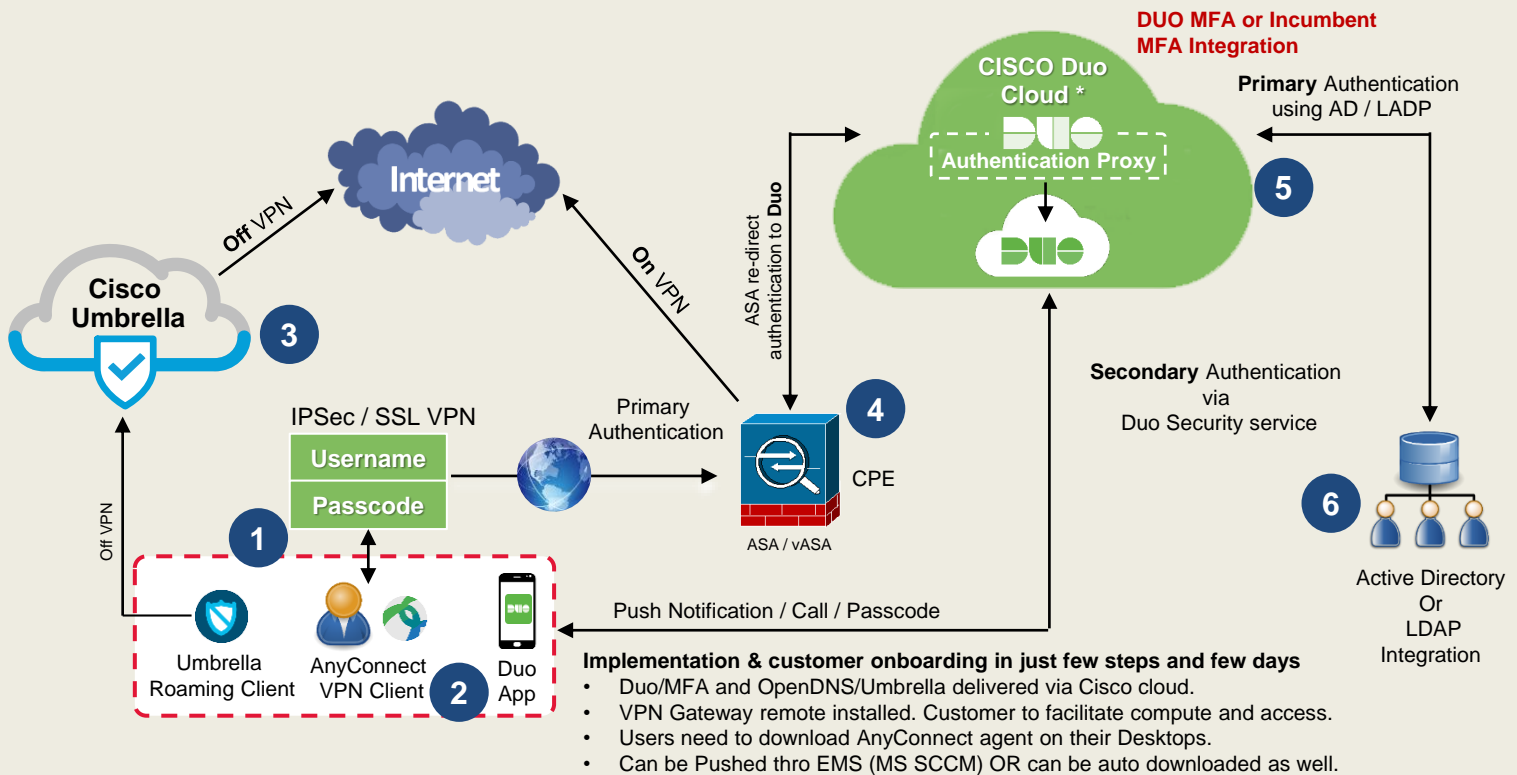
DUO MFA or Incumbent MFA Integration

CISCO Duo Cloud *

DUO

Authentication Proxy

DUO

Primary Authentication using AD / LADP

5

Internet

Off VPN

On VPN

ASA re-direct authentication to Duo

Cisco Umbrella

3

IPSec / SSL VPN

Username

Passcode

Primary Authentication

4

CPE

ASA / vASA

Secondary Authentication via Duo Security service

6

Active Directory Or LDAP Integration

Off VPN

1

DUO

Umbrella Roaming Client

AnyConnect VPN Client

2

Duo App

Push Notification / Call / Passcode

Implementation & customer onboarding in just few steps and few days

- Duo/MFA and OpenDNS/Umbrella delivered via Cisco cloud.
- VPN Gateway remote installed. Customer to facilitate compute and access.
- Users need to download AnyConnect agent on their Desktops.
- Can be Pushed thro EMS (MS SCCM) OR can be auto downloaded as well.